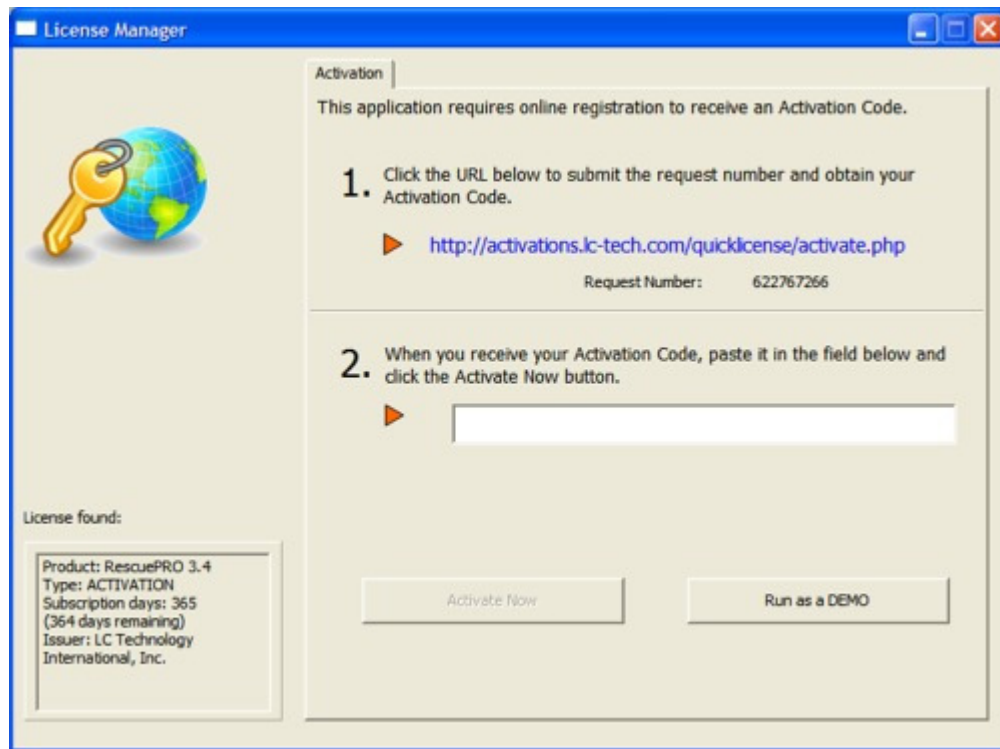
License Manager

Activation

This application requires online registration to receive an Activation Code.

1. Click the URL below to submit the request number and obtain your Activation Code.

http://activations.lc-tech.com/quicklicense/activate.php

Request Number: 622767266

2. When you receive your Activation Code, paste it in the field below and click the Activate Now button.

License found:

Product: RescuePRO 3.4
Type: ACTIVATION
Subscription days: 365
(364 days remaining)
Issuer: LC Technology International, Inc.

Activate Now

Run as a DEMO